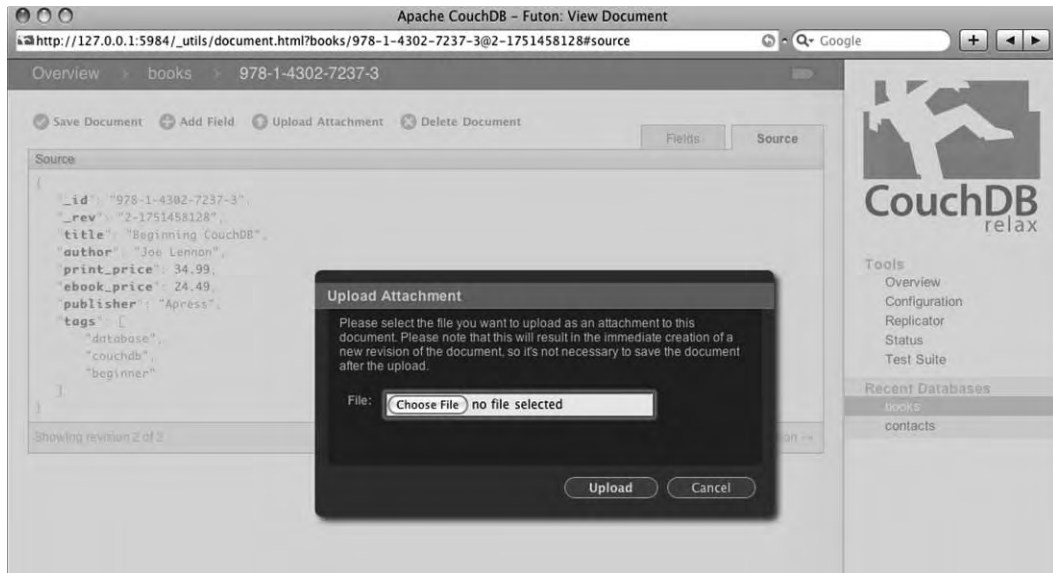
Apache CouchDB – Futon: View Document

http://127.0.0.1:5984/_utils/document.html?books/978-1-4302-7237-3@2-1751458128#source

Q- Google

Overview > books > 978-1-4302-7237-3

Save Document Add Field Upload Attachment Delete Document

Fields Source

Source

{
"_id": "978-1-4302-7237-3",
"_rev": "2-1751458128",
"title": "Beginning CouchDB",
"author": "Joe Lennon",
"print_price": 34.99,
"ebook_price": 24.49,
"publisher": "Apress",
"tags": [
"database",
"couchdb",
"beginner"
]
}

Showing revision 2 of 3

ion →

Upload Attachment

Please select the file you want to upload as an attachment to this document. Please note that this will result in the immediate creation of a new revision of the document, so it's not necessary to save the document after the upload.

File: Choose File no file selected

Upload Cancel

CouchDB relax

Tools
Overview
Configuration
Replicator
Status
Test Suite

Recent Databases
books
contacts